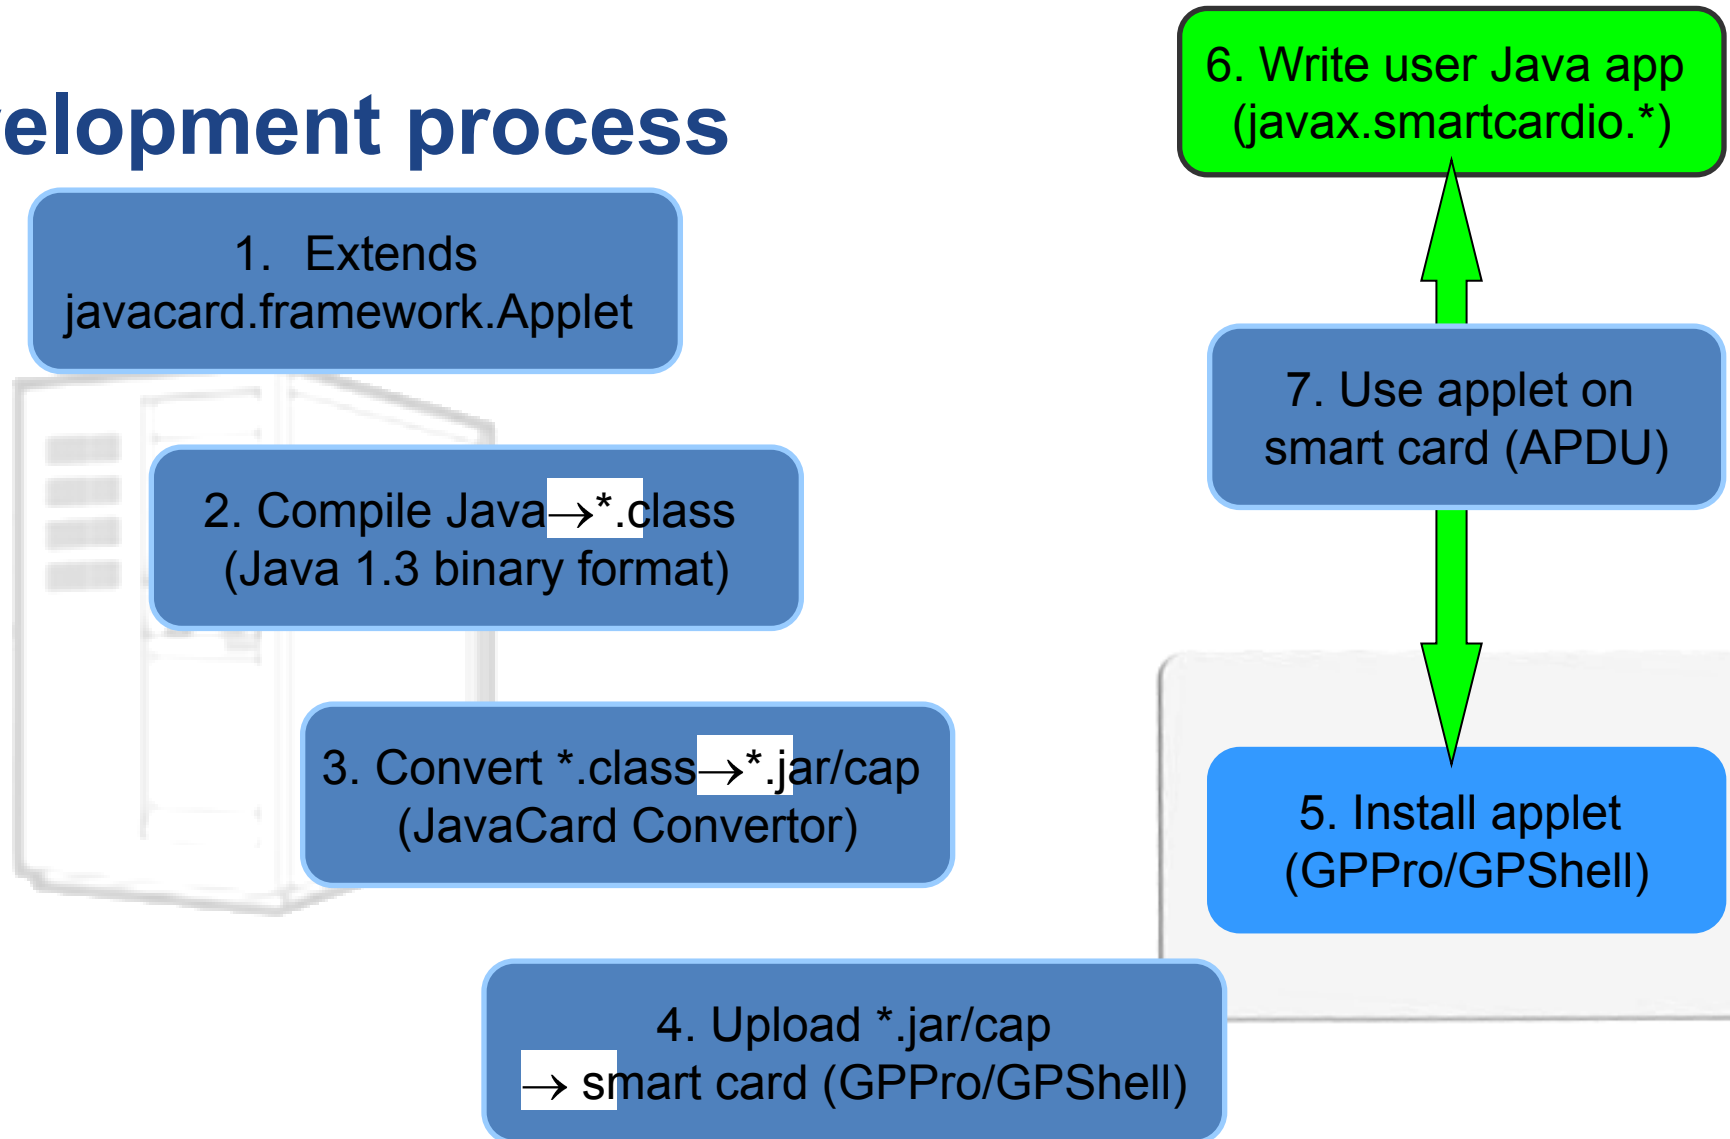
elopment process

1. Extends javacard.framework.Applet

2. Compile Java→*.class (Java 1.3 binary format)

3. Convert *.class→*.jar/cap (JavaCard Convertor)

4. Upload *.jar/cap → smart card (GPPro/GPShell)

5. Install applet (GPPro/GPShell)

6. Write user Java app (javax.smartcardio.*)

7. Use applet on smart card (APDU)